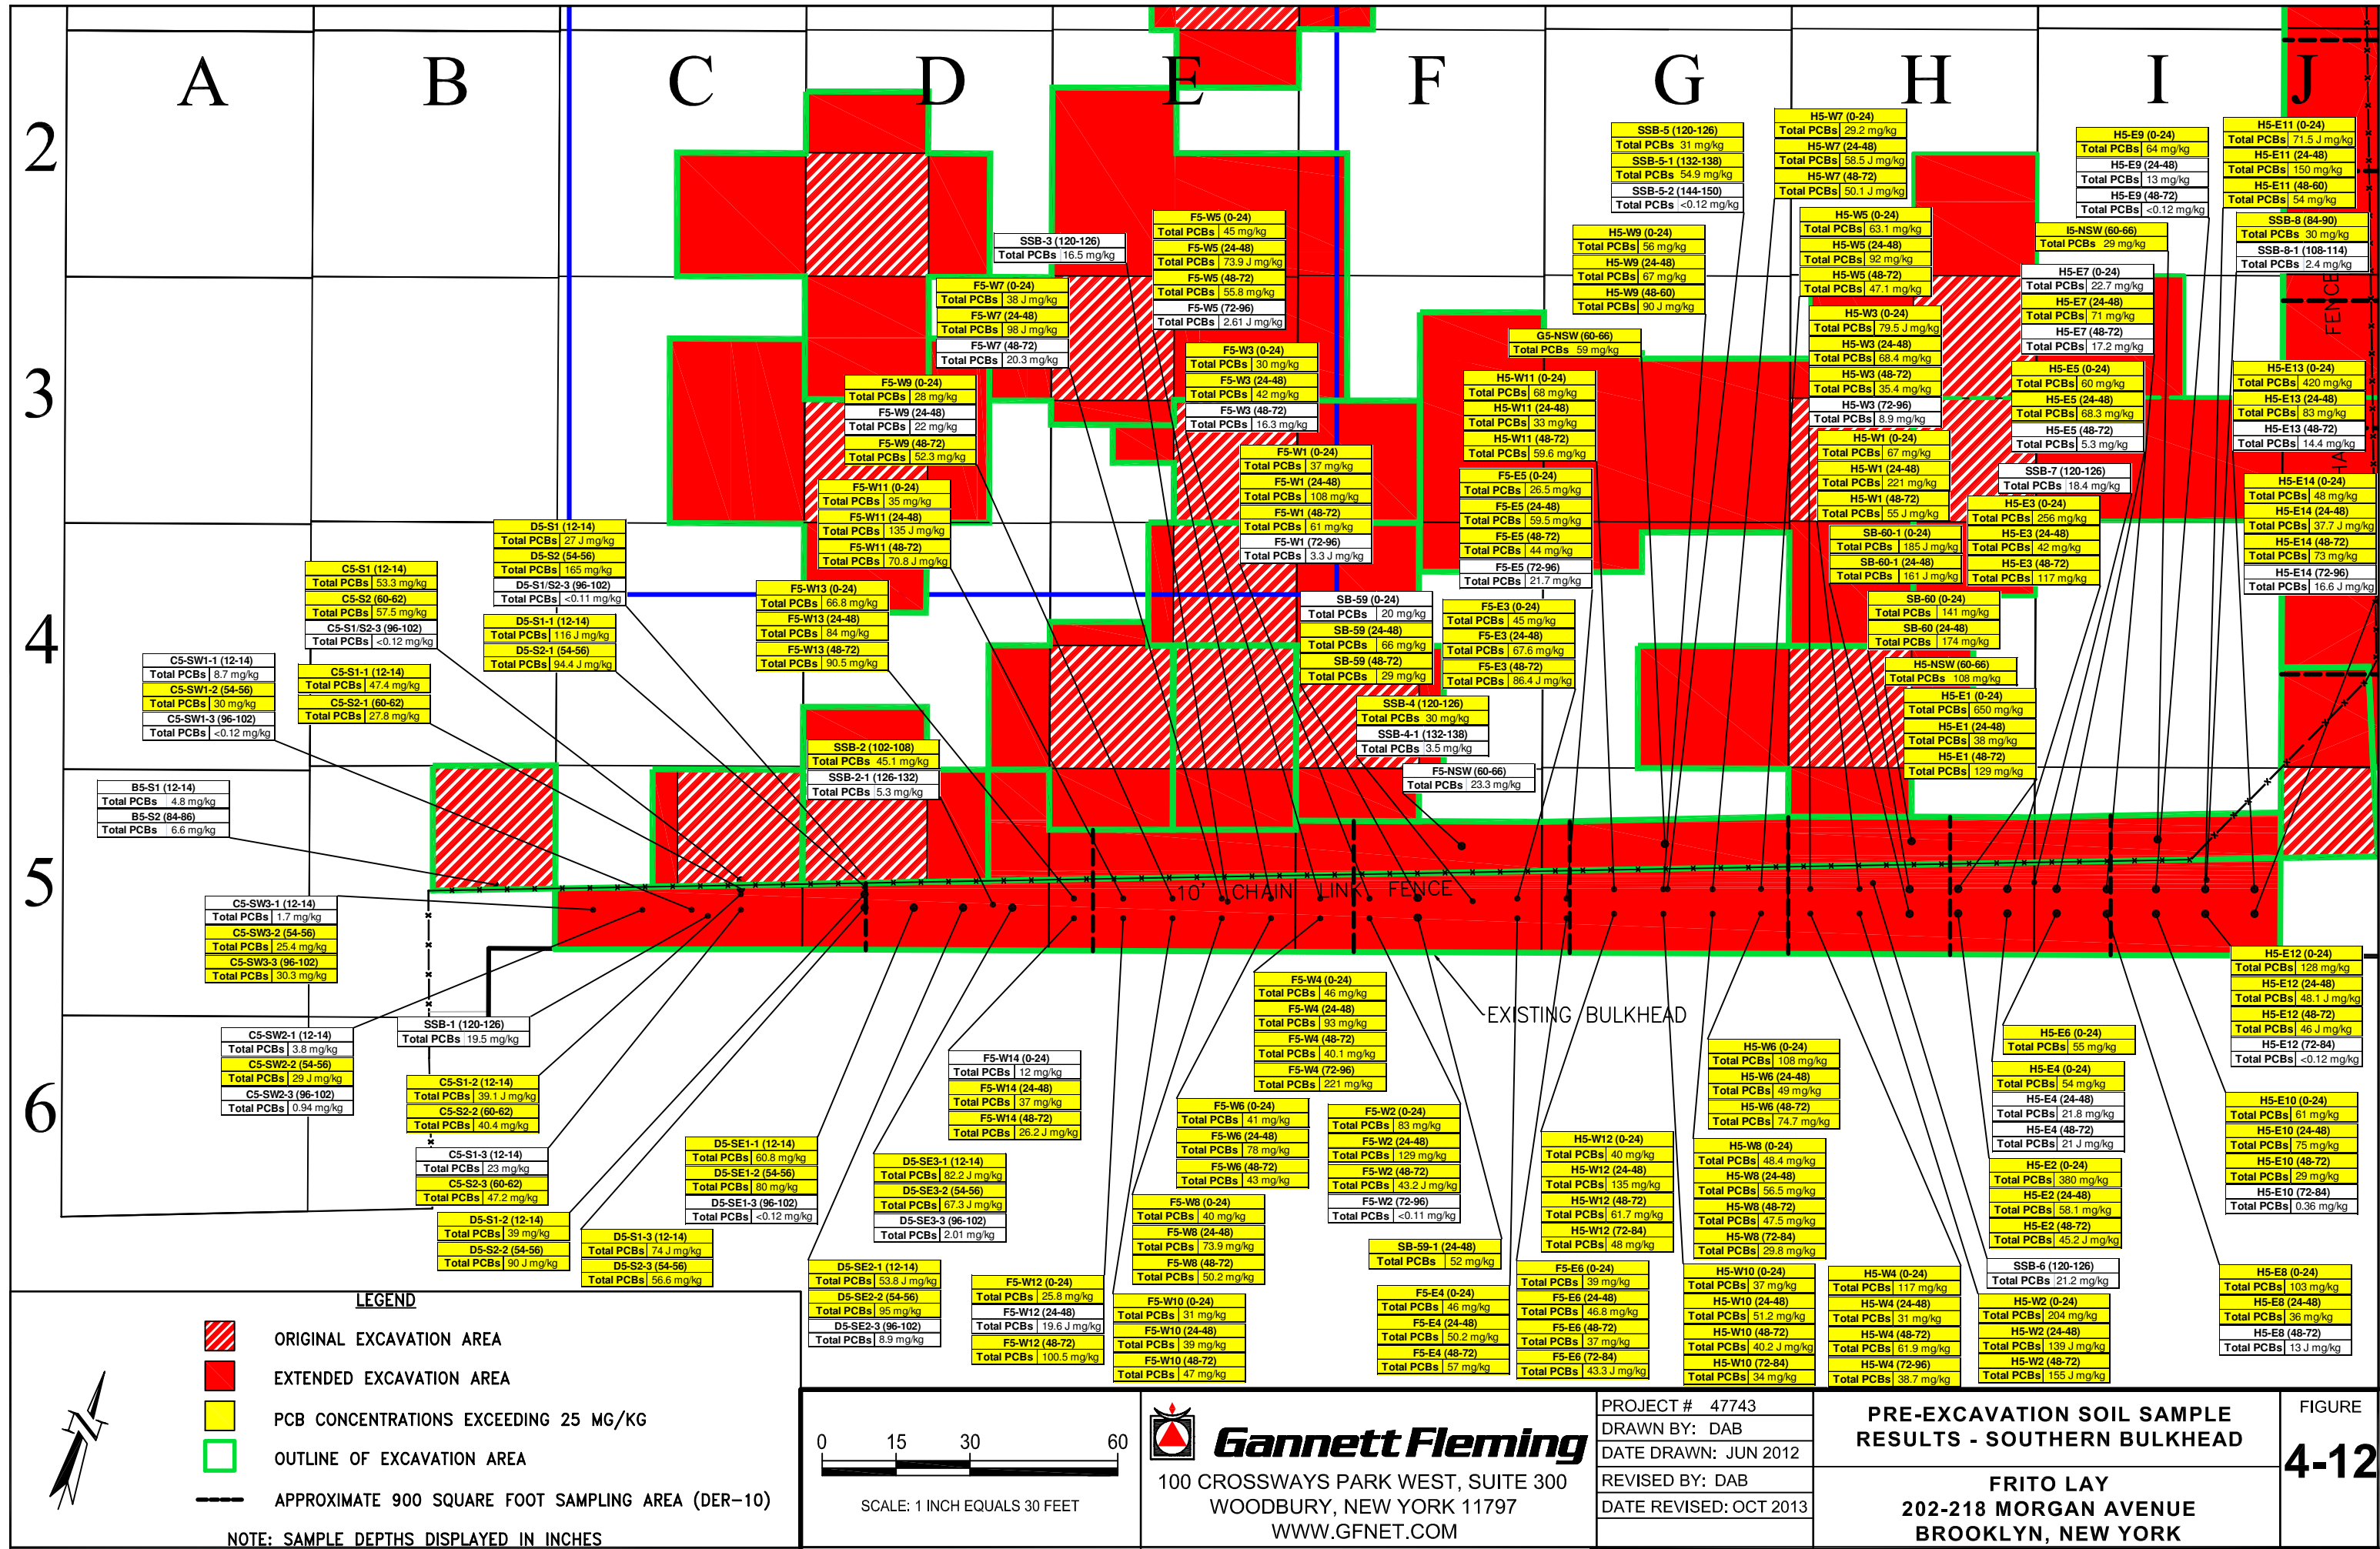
A B C D E F G H I J

2 3 4 5 6

SSB-5 (120-126) Total PCBs 31 mg/kg
SSB-5-1 (132-138) Total PCBs 54.9 mg/kg
SSB-5-2 (144-150) Total PCBs <0.12 mg/kg

H5-W7 (0-24) Total PCBs 29.2 mg/kg
H5-W7 (24-48) Total PCBs 58.5 J mg/kg
H5-W7 (48-72) Total PCBs 50.1 J mg/kg

H5-E9 (0-24) Total PCBs 64 mg/kg
H5-E9 (24-48) Total PCBs 13 mg/kg
H5-E9 (48-72) Total PCBs <0.12 mg/kg

H5-E11 (0-24) Total PCBs 71.5 J mg/kg
H5-E11 (24-48) Total PCBs 150 mg/kg
H5-E11 (48-60) Total PCBs 54 mg/kg

SSB-8 (84-90) Total PCBs 30 mg/kg
SSB-8-1 (108-114) Total PCBs 2.4 mg/kg

SSB-3 (120-126) Total PCBs 16.5 mg/kg

F5-W5 (0-24) Total PCBs 45 mg/kg
F5-W5 (24-48) Total PCBs 73.9 J mg/kg
F5-W5 (48-72) Total PCBs 55.8 mg/kg
F5-W5 (72-96) Total PCBs 2.61 J mg/kg

H5-W9 (0-24) Total PCBs 56 mg/kg
H5-W9 (24-48) Total PCBs 67 mg/kg
H5-W9 (48-60) Total PCBs 90 J mg/kg

H5-W5 (0-24) Total PCBs 63.1 mg/kg
H5-W5 (24-48) Total PCBs 92 mg/kg
H5-W5 (48-72) Total PCBs 47.1 mg/kg

I5-NSW (60-66) Total PCBs 29 mg/kg

H5-E7 (0-24) Total PCBs 22.7 mg/kg
H5-E7 (24-48) Total PCBs 71 mg/kg
H5-E7 (48-72) Total PCBs 17.2 mg/kg

F5-W7 (0-24) Total PCBs 38 J mg/kg
F5-W7 (24-48) Total PCBs 98 J mg/kg
F5-W7 (48-72) Total PCBs 20.3 mg/kg

F5-W3 (0-24) Total PCBs 30 mg/kg
F5-W3 (24-48) Total PCBs 42 mg/kg
F5-W3 (48-72) Total PCBs 16.3 mg/kg

G5-NSW (60-66) Total PCBs 59 mg/kg

H5-W3 (0-24) Total PCBs 79.5 J mg/kg
H5-W3 (24-48) Total PCBs 68.4 mg/kg
H5-W3 (48-72) Total PCBs 35.4 mg/kg
H5-W3 (72-96) Total PCBs 8.9 mg/kg

H5-E13 (0-24) Total PCBs 420 mg/kg
H5-E13 (24-48) Total PCBs 83 mg/kg
H5-E13 (48-72) Total PCBs 14.4 mg/kg

F5-W9 (0-24) Total PCBs 28 mg/kg
F5-W9 (24-48) Total PCBs 22 mg/kg
F5-W9 (48-72) Total PCBs 52.3 mg/kg

H5-W11 (0-24) Total PCBs 68 mg/kg
H5-W11 (24-48) Total PCBs 33 mg/kg
H5-W11 (48-72) Total PCBs 59.6 mg/kg

H5-E5 (0-24) Total PCBs 60 mg/kg
H5-E5 (24-48) Total PCBs 68.3 mg/kg
H5-E5 (48-72) Total PCBs 5.3 mg/kg

H5-W1 (0-24) Total PCBs 67 mg/kg
H5-W1 (24-48) Total PCBs 221 mg/kg
H5-W1 (48-72) Total PCBs 55 J mg/kg

SSB-7 (120-126) Total PCBs 18.4 mg/kg

H5-E14 (0-24) Total PCBs 48 mg/kg
H5-E14 (24-48) Total PCBs 37.7 J mg/kg
H5-E14 (48-72) Total PCBs 73 mg/kg
H5-E14 (72-96) Total PCBs 16.6 J mg/kg

F5-W1 (0-24) Total PCBs 37 mg/kg
F5-W1 (24-48) Total PCBs 108 mg/kg
F5-W1 (48-72) Total PCBs 61 mg/kg
F5-W1 (72-96) Total PCBs 3.3 J mg/kg

F5-W11 (0-24) Total PCBs 35 mg/kg
F5-W11 (24-48) Total PCBs 135 J mg/kg
F5-W11 (48-72) Total PCBs 70.8 J mg/kg

F5-E5 (0-24) Total PCBs 26.5 mg/kg
F5-E5 (24-48) Total PCBs 59.5 mg/kg
F5-E5 (48-72) Total PCBs 44 mg/kg
F5-E5 (72-96) Total PCBs 21.7 mg/kg

H5-E3 (0-24) Total PCBs 256 mg/kg
H5-E3 (24-48) Total PCBs 42 mg/kg
H5-E3 (48-72) Total PCBs 117 mg/kg

SB-60-1 (0-24) Total PCBs 185 J mg/kg
SB-60-1 (24-48) Total PCBs 161 J mg/kg

D5-S1 (12-14) Total PCBs 27 J mg/kg
D5-S2 (54-56) Total PCBs 165 mg/kg
D5-S1/S2-3 (96-102) Total PCBs <0.11 mg/kg

C5-S1 (12-14) Total PCBs 53.3 mg/kg
C5-S2 (60-62) Total PCBs 57.5 mg/kg
C5-S1/S2-3 (96-102) Total PCBs <0.12 mg/kg

F5-W13 (0-24) Total PCBs 66.8 mg/kg
F5-W13 (24-48) Total PCBs 84 mg/kg
F5-W13 (48-72) Total PCBs 90.5 mg/kg

SB-59 (0-24) Total PCBs 20 mg/kg
SB-59 (24-48) Total PCBs 66 mg/kg
SB-59 (48-72) Total PCBs 29 mg/kg

F5-E3 (0-24) Total PCBs 45 mg/kg
F5-E3 (24-48) Total PCBs 67.6 mg/kg
F5-E3 (48-72) Total PCBs 86.4 J mg/kg

SB-60 (0-24) Total PCBs 141 mg/kg
SB-60 (24-48) Total PCBs 174 mg/kg

D5-S1-1 (12-14) Total PCBs 116 J mg/kg
D5-S2-1 (54-56) Total PCBs 94.4 J mg/kg

C5-SW1-1 (12-14) Total PCBs 8.7 mg/kg
C5-SW1-2 (54-56) Total PCBs 30 mg/kg
C5-SW1-3 (96-102) Total PCBs <0.12 mg/kg

C5-S1-1 (12-14) Total PCBs 47.4 mg/kg
C5-S2-1 (60-62) Total PCBs 27.8 mg/kg

H5-NSW (60-66) Total PCBs 108 mg/kg

H5-E1 (0-24) Total PCBs 650 mg/kg
H5-E1 (24-48) Total PCBs 38 mg/kg
H5-E1 (48-72) Total PCBs 129 mg/kg

SSB-4 (120-126) Total PCBs 30 mg/kg
SSB-4-1 (132-138) Total PCBs 3.5 mg/kg

SSB-2 (102-108) Total PCBs 45.1 mg/kg
SSB-2-1 (126-132) Total PCBs 5.3 mg/kg

F5-NSW (60-66) Total PCBs 23.3 mg/kg

B5-S1 (12-14) Total PCBs 4.8 mg/kg
B5-S2 (84-86) Total PCBs 6.6 mg/kg

FENCE

10' CHAIN LINK FENCE

C5-SW3-1 (12-14) Total PCBs 1.7 mg/kg
C5-SW3-2 (54-56) Total PCBs 25.4 mg/kg
C5-SW3-3 (96-102) Total PCBs 30.3 mg/kg

EXISTING BULKHEAD

H5-E12 (0-24) Total PCBs 128 mg/kg
H5-E12 (24-48) Total PCBs 48.1 J mg/kg
H5-E12 (48-72) Total PCBs 46 J mg/kg
H5-E12 (72-84) Total PCBs <0.12 mg/kg

F5-W4 (0-24) Total PCBs 46 mg/kg
F5-W4 (24-48) Total PCBs 93 mg/kg
F5-W4 (48-72) Total PCBs 40.1 mg/kg
F5-W4 (72-96) Total PCBs 221 mg/kg

C5-SW2-1 (12-14) Total PCBs 3.8 mg/kg
C5-SW2-2 (54-56) Total PCBs 29 J mg/kg
C5-SW2-3 (96-102) Total PCBs 0.94 mg/kg

SSB-1 (120-126) Total PCBs 19.5 mg/kg

H5-W6 (0-24) Total PCBs 108 mg/kg
H5-W6 (24-48) Total PCBs 49 mg/kg
H5-W6 (48-72) Total PCBs 74.7 mg/kg

H5-E6 (0-24) Total PCBs 55 mg/kg

H5-E4 (0-24) Total PCBs 54 mg/kg
H5-E4 (24-48) Total PCBs 21.8 mg/kg
H5-E4 (48-72) Total PCBs 21 J mg/kg

F5-W14 (0-24) Total PCBs 12 mg/kg
F5-W14 (24-48) Total PCBs 37 mg/kg
F5-W14 (48-72) Total PCBs 26.2 J mg/kg

C5-S1-2 (12-14) Total PCBs 39.1 J mg/kg
C5-S2-2 (60-62) Total PCBs 40.4 mg/kg

F5-W6 (0-24) Total PCBs 41 mg/kg
F5-W6 (24-48) Total PCBs 78 mg/kg
F5-W6 (48-72) Total PCBs 43 mg/kg

F5-W2 (0-24) Total PCBs 83 mg/kg
F5-W2 (24-48) Total PCBs 129 mg/kg
F5-W2 (48-72) Total PCBs 43.2 J mg/kg
F5-W2 (72-96) Total PCBs <0.11 mg/kg

H5-E10 (0-24) Total PCBs 61 mg/kg
H5-E10 (24-48) Total PCBs 75 mg/kg
H5-E10 (48-72) Total PCBs 29 mg/kg
H5-E10 (72-84) Total PCBs 0.36 mg/kg

D5-SE1-1 (12-14) Total PCBs 60.8 mg/kg
D5-SE1-2 (54-56) Total PCBs 80 mg/kg
D5-SE1-3 (96-102) Total PCBs <0.12 mg/kg

H5-W12 (0-24) Total PCBs 40 mg/kg
H5-W12 (24-48) Total PCBs 135 mg/kg
H5-W12 (48-72) Total PCBs 61.7 mg/kg
H5-W12 (72-84) Total PCBs 48 mg/kg

H5-W8 (0-24) Total PCBs 48.4 mg/kg
H5-W8 (24-48) Total PCBs 56.5 mg/kg
H5-W8 (48-72) Total PCBs 47.5 mg/kg
H5-W8 (72-84) Total PCBs 29.8 mg/kg

C5-S1-3 (12-14) Total PCBs 23 mg/kg
C5-S2-3 (60-62) Total PCBs 47.2 mg/kg

D5-SE3-1 (12-14) Total PCBs 82.2 J mg/kg
D5-SE3-2 (54-56) Total PCBs 67.3 J mg/kg
D5-SE3-3 (96-102) Total PCBs 2.01 mg/kg

H5-E2 (0-24) Total PCBs 380 mg/kg
H5-E2 (24-48) Total PCBs 58.1 mg/kg
H5-E2 (48-72) Total PCBs 45.2 J mg/kg

F5-W8 (0-24) Total PCBs 40 mg/kg
F5-W8 (24-48) Total PCBs 73.9 mg/kg
F5-W8 (48-72) Total PCBs 50.2 mg/kg

D5-S1-2 (12-14) Total PCBs 39 mg/kg
D5-S2-2 (54-56) Total PCBs 90 J mg/kg

D5-S1-3 (12-14) Total PCBs 74 J mg/kg
D5-S2-3 (54-56) Total PCBs 56.6 mg/kg

SB-59-1 (24-48) Total PCBs 52 mg/kg

SSB-6 (120-126) Total PCBs 21.2 mg/kg

D5-SE2-1 (12-14) Total PCBs 53.8 J mg/kg
D5-SE2-2 (54-56) Total PCBs 95 mg/kg
D5-SE2-3 (96-102) Total PCBs 8.9 mg/kg

F5-W12 (0-24) Total PCBs 25.8 mg/kg
F5-W12 (24-48) Total PCBs 19.6 J mg/kg
F5-W12 (48-72) Total PCBs 100.5 mg/kg

F5-E6 (0-24) Total PCBs 39 mg/kg
F5-E6 (24-48) Total PCBs 46.8 mg/kg
F5-E6 (48-72) Total PCBs 37 mg/kg
F5-E6 (72-84) Total PCBs 43.3 J mg/kg

H5-W10 (0-24) Total PCBs 37 mg/kg
H5-W10 (24-48) Total PCBs 51.2 mg/kg
H5-W10 (48-72) Total PCBs 40.2 J mg/kg
H5-W10 (72-84) Total PCBs 34 mg/kg

H5-W4 (0-24) Total PCBs 117 mg/kg
H5-W4 (24-48) Total PCBs 31 mg/kg
H5-W4 (48-72) Total PCBs 61.9 mg/kg
H5-W4 (72-96) Total PCBs 38.7 J mg/kg

H5-E8 (0-24) Total PCBs 103 mg/kg
H5-E8 (24-48) Total PCBs 36 mg/kg
H5-E8 (48-72) Total PCBs 13 J mg/kg

F5-E4 (0-24) Total PCBs 46 mg/kg
F5-E4 (24-48) Total PCBs 50.2 mg/kg
F5-E4 (48-72) Total PCBs 57 mg/kg

F5-W10 (0-24) Total PCBs 31 mg/kg
F5-W10 (24-48) Total PCBs 39 mg/kg
F5-W10 (48-72) Total PCBs 47 mg/kg

H5-W2 (0-24) Total PCBs 204 mg/kg
H5-W2 (24-48) Total PCBs 139 J mg/kg
H5-W2 (48-72) Total PCBs 155 J mg/kg

LEGEND
ORIGINAL EXCAVATION AREA
EXTENDED EXCAVATION AREA
PCB CONCENTRATIONS EXCEEDING 25 MG/KG
OUTLINE OF EXCAVATION AREA
APPROXIMATE 900 SQUARE FOOT SAMPLING AREA (DER-10)
NOTE: SAMPLE DEPTHS DISPLAYED IN INCHES

N

0 15 30 60
SCALE: 1 INCH EQUALS 30 FEET

Gannett Fleming
100 CROSSWAYS PARK WEST, SUITE 300
WOODBURY, NEW YORK 11797
WWW.GFNET.COM

PROJECT # 47743
DRAWN BY: DAB
DATE DRAWN: JUN 2012
REVISED BY: DAB
DATE REVISED: OCT 2013

PRE-EXCAVATION SOIL SAMPLE RESULTS - SOUTHERN BULKHEAD

FRITO LAY
202-218 MORGAN AVENUE
BROOKLYN, NEW YORK

FIGURE
4-12